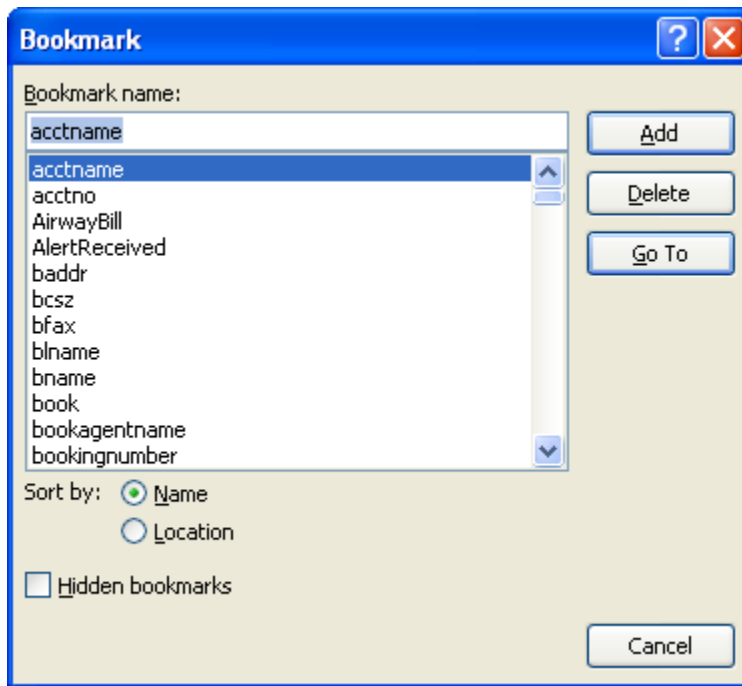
Bookmark

Bookmark name:

acctname

acctname
acctno
AirwayBill
AlertReceived
baddr
bcsz
bfax
blname
bname
book
bookagentname
bookingnumber

Add

Delete

Go To

Sort by: Name

Location

Hidden bookmarks

Cancel